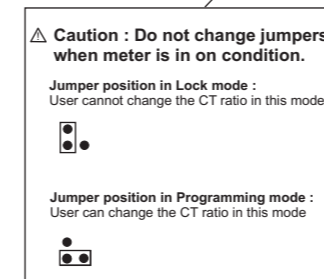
⚠ Caution : Do not change jumpers when meter is in on condition.

Jumper position in Lock mode :
User cannot change the CT ratio in this mode

Jumper position in Programming mode :
User can change the CT ratio in this mode